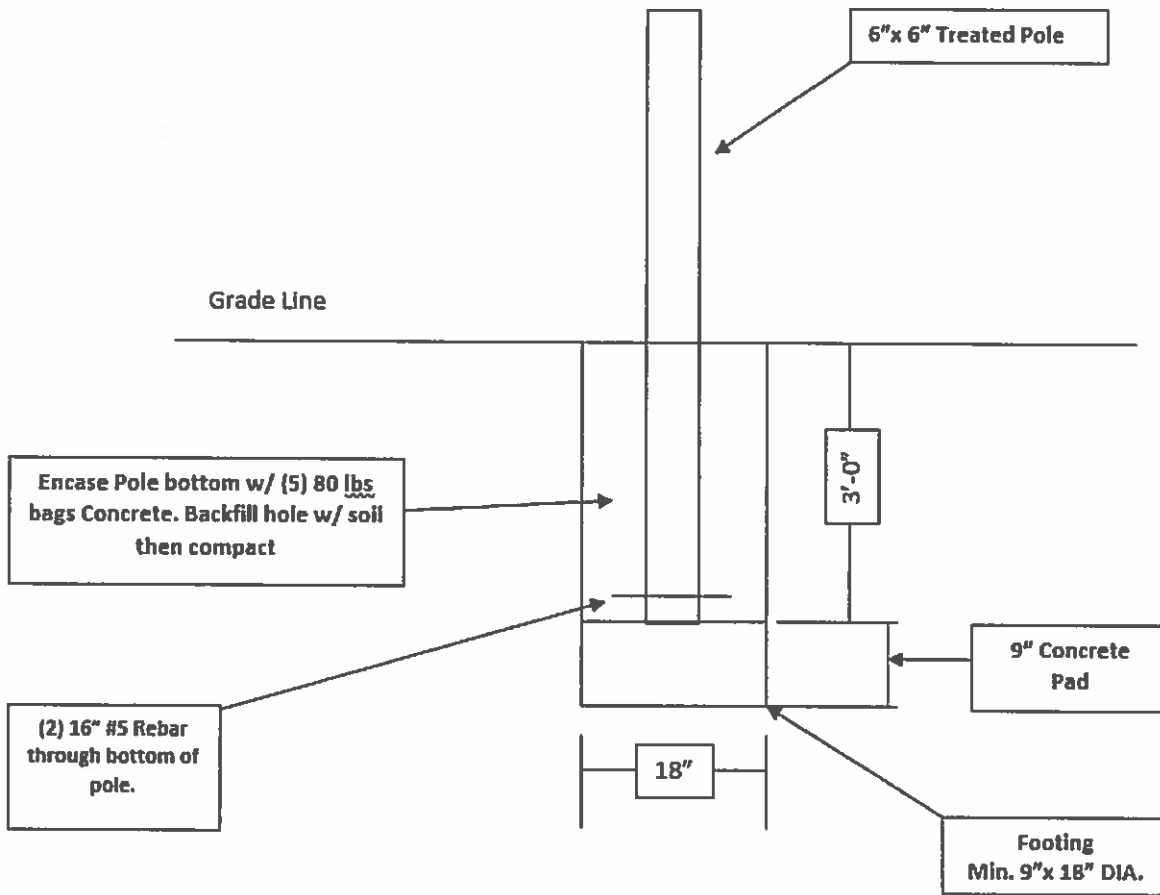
6"x 6" Treated Pole

Grade Line

Encase Pole bottom w/ (5) 80 lbs bags Concrete. Backfill hole w/ soil then compact

3'-0"

(2) 16" #5 Rebar through bottom of pole.

9" Concrete Pad

18"

Footing Min. 9"x 18" DIA.